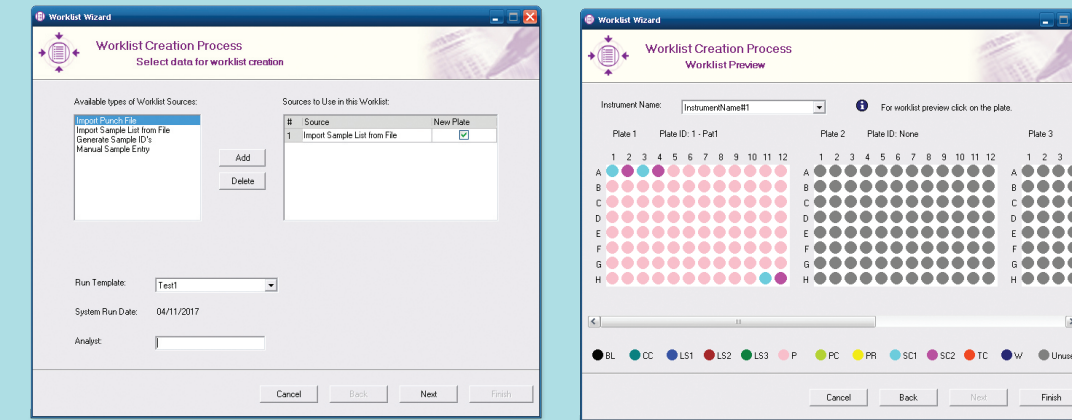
Worklist Wizard

Worklist Creation Process
Select data for worklist creation

Available types of Worklist Sources:
Import Punch File
Import Sample List from File
Generate Sample ID's
Manual Sample Entry

Add
Delete

Sources to Use in this Worklist:

| # | Source | New Plate |
|---|---|---|
| 1 | Import Sample List from File | ☑ |

Run Template: Test1

System Run Date: 04/11/2017

Analyst:

Cancel Back Next Finish

Worklist Wizard

Worklist Creation Process
Worklist Preview

Instrument Name: InstrumentName#1

For worklist preview click on the plate.

Plate 1 Plate ID: 1 - Pat1

1 2 3 4 5 6 7 8 9 10 11 12
A B C D E F G H

Plate 2 Plate ID: None

1 2 3 4 5 6 7 8 9 10 11 12
A B C D E F G H

Plate 3

1 2 3
A B C D E F G H

BL CC LS1 LS2 LS3 P PC PR SC1 SC2 TC W Unuse

Cancel Back Next Finish